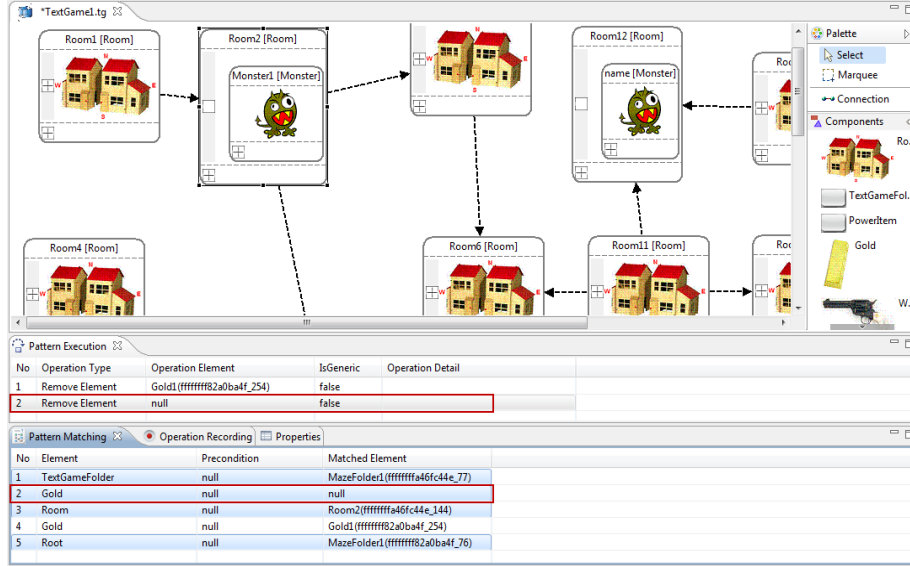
*TextGame1.tg

Room1 [Room]

Room2 [Room]

Monster1 [Monster]

Room12 [Room]

name [Monster]

Roo

Room4 [Room]

Room6 [Room]

Room11 [Room]

Roo

N W E S

Palette

Select

Marquee

Connection

Components

Ro

TextGameFol

PowerItem

Gold

W

Pattern Execution

| No | Operation Type | Operation Element | IsGeneric | Operation Detail |
|---|---|---|---|---|
| 1 | Remove Element | Gold1(ffffffff82a0ba4f_254) | false | |
| 2 | Remove Element | null | false | |

Pattern Matching

Operation Recording

Properties

| No | Element | Precondition | Matched Element |
|---|---|---|---|
| 1 | TextGameFolder | null | MazeFolder1(ffffffffa46fc44e_77) |
| 2 | Gold | null | null |
| 3 | Room | null | Room2(ffffffffa46fc44e_144) |
| 4 | Gold | null | Gold1(ffffffff82a0ba4f_254) |
| 5 | Root | null | MazeFolder1(ffffffff82a0ba4f_76) |